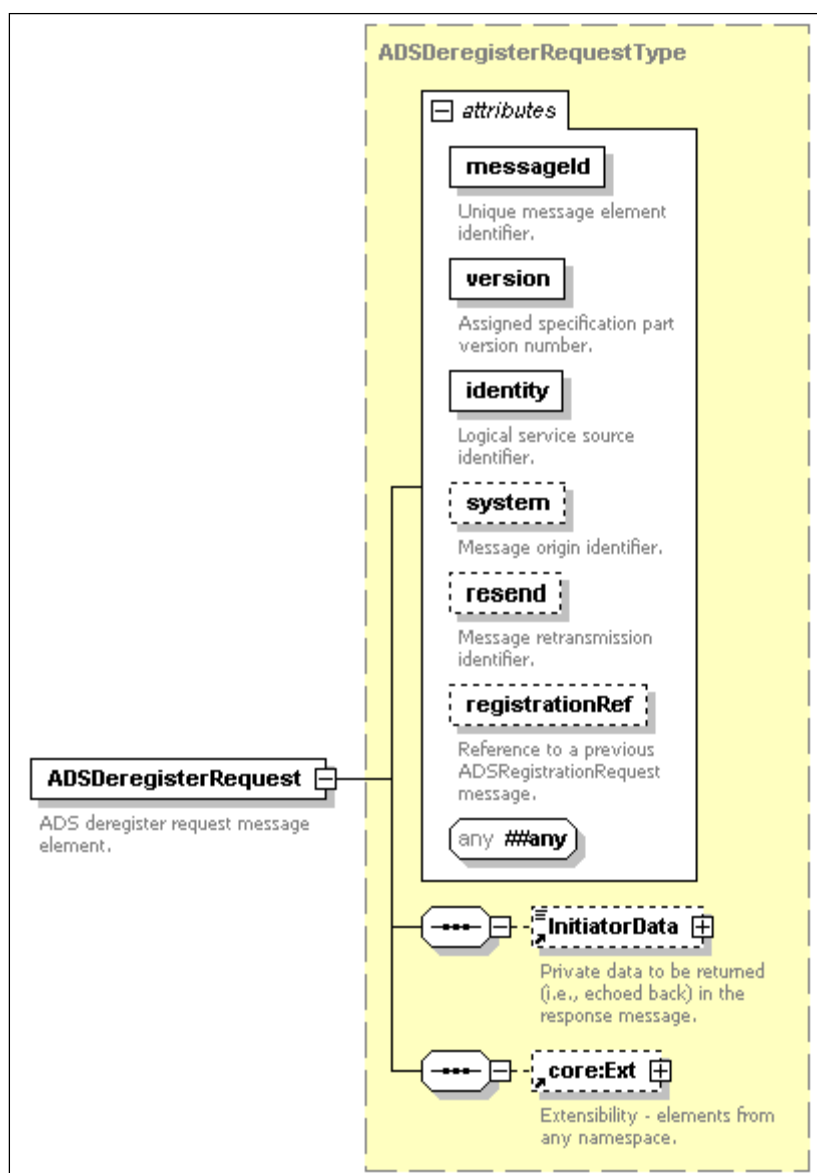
ADSDeregisterRequestType

attributes

messageId

Unique message element identifier.

version

Assigned specification part version number.

identity

Logical service source identifier.

system

Message origin identifier.

resend

Message retransmission identifier.

registrationRef

Reference to a previous ADSRegistrationRequest message.

any ##any

ADSDeregisterRequest

ADS deregister request message element.

InitiatorData

Private data to be returned (i.e., echoed back) in the response message.

core:Ext

Extensibility - elements from any namespace.